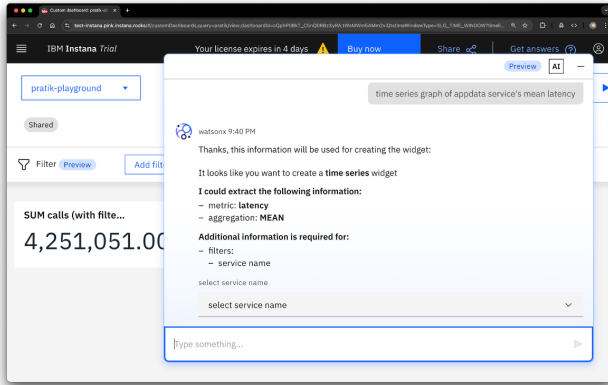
Custom dashboard: pratik-pl ×

test-instana.pink.instana.rocks/#/customDashboards;query=pratik/view;dashboardId=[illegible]

IBM Instana Trial

Your license expires in 4 days

Buy now

Share

Get answers

pratik-playground

Shared

Filter Preview

Add filt

SUM calls (with filte...

4,251,051.00

Preview

AI

time series graph of appdata service's mean latency

watsonx 9:40 PM

Thanks, this information will be used for creating the widget:

It looks like you want to create a **time series** widget

**I could extract the following information:**

– metric: **latency**

– aggregation: **MEAN**

**Additional information is required for:**

– filters:

– service name

select service name

select service name

Type something...